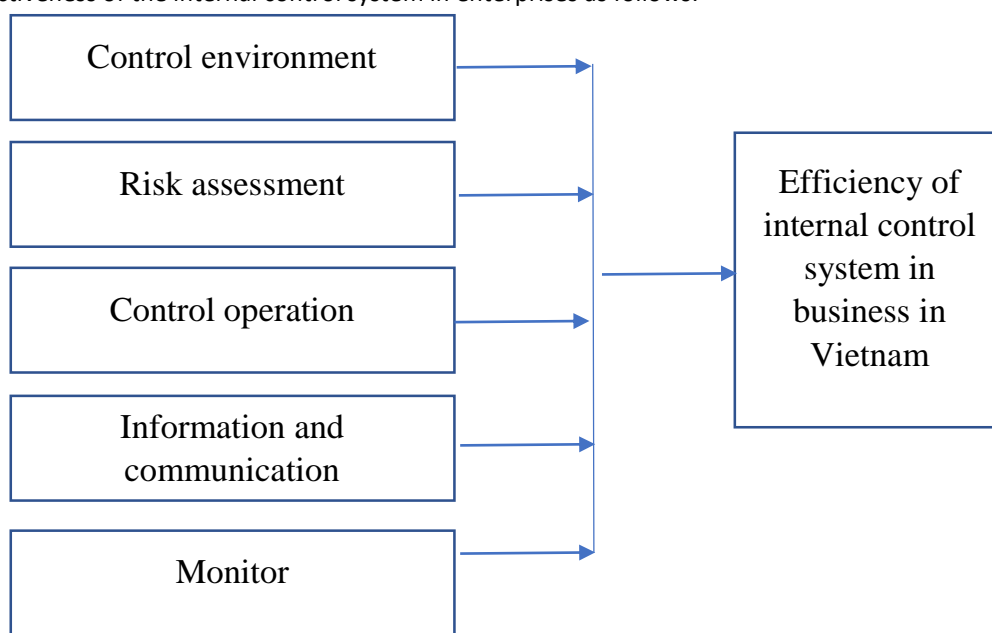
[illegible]ctiveness of the internal control system in enterprises as follows:

Control environment

Risk assessment

Control operation

Information and communication

Monitor

Efficiency of internal control system in business in Vietnam